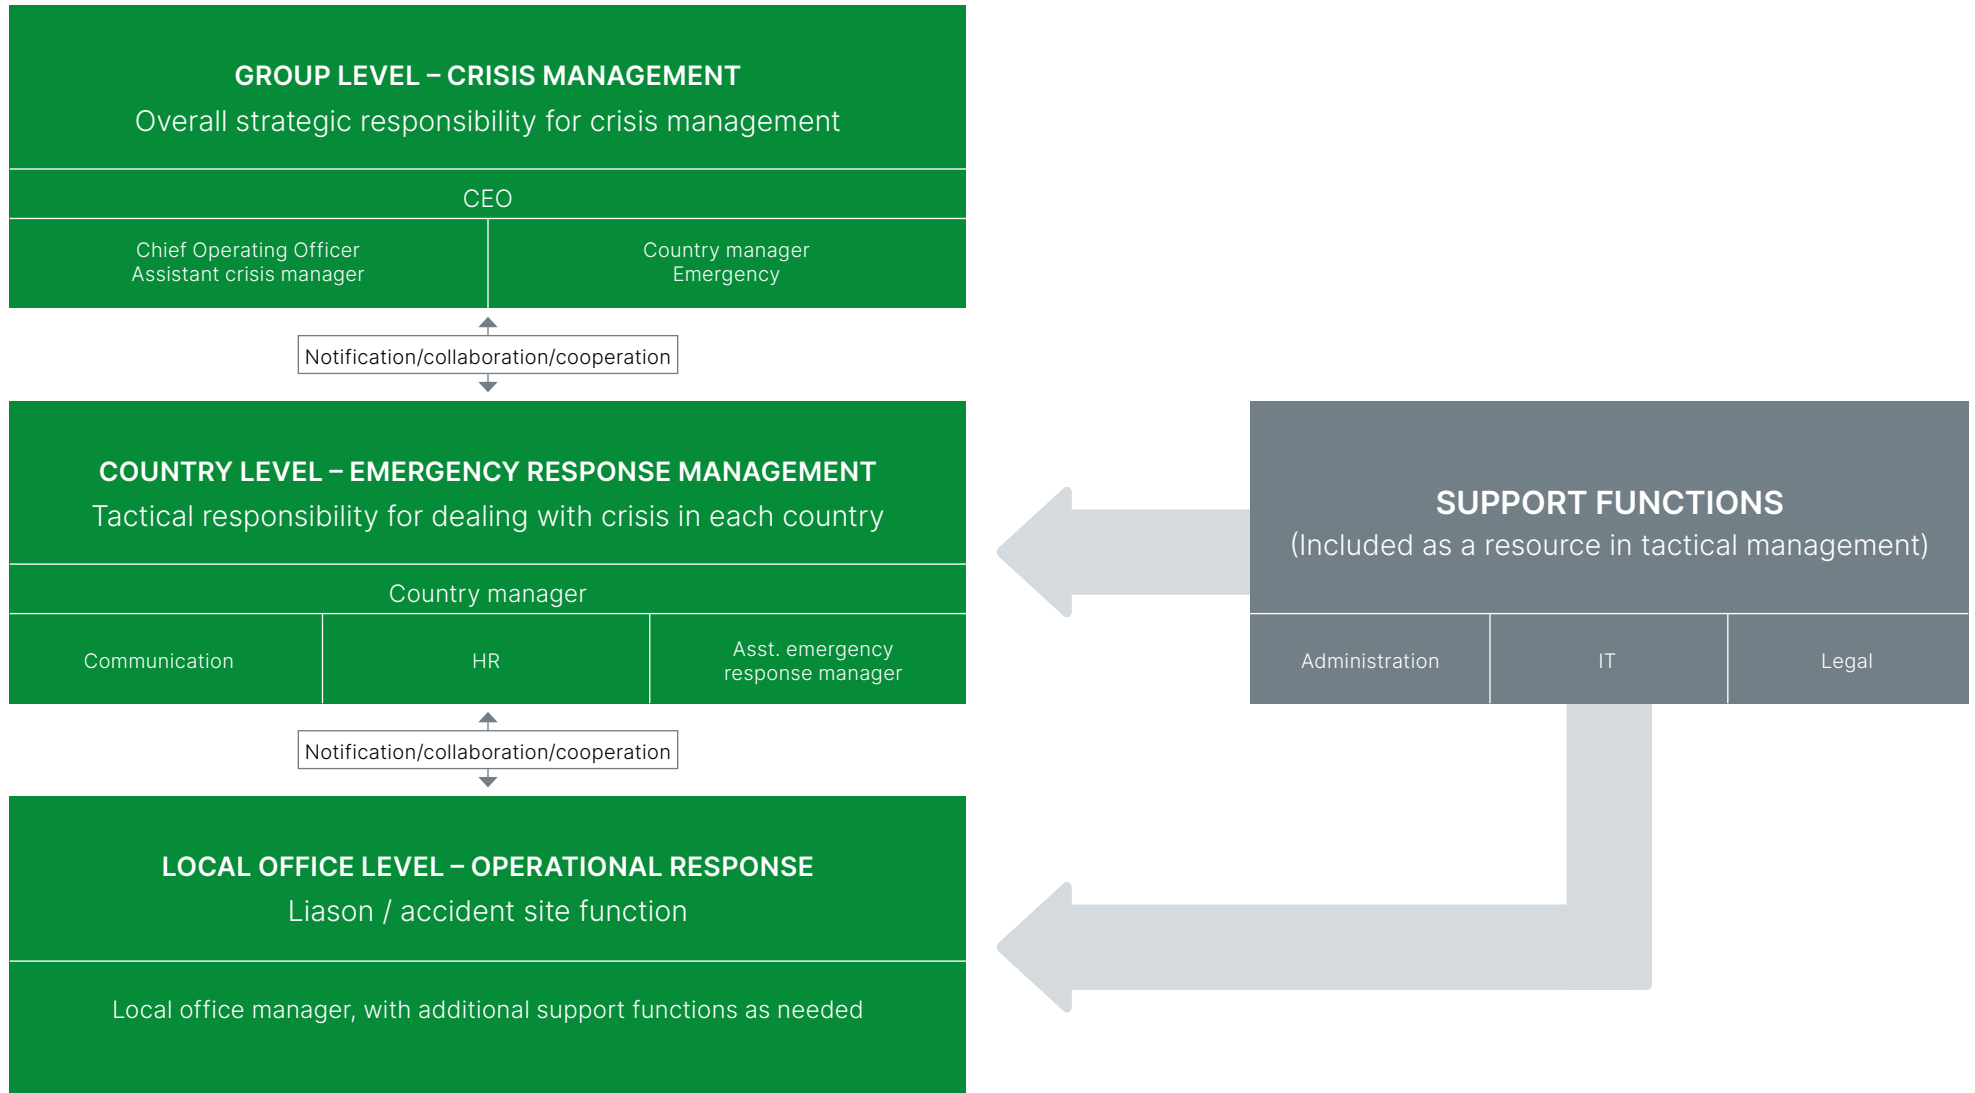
GROUP LEVEL – CRISIS MANAGEMENT
Overall strategic responsibility for crisis management

CEO

Chief Operating Officer
Assistant crisis manager

Country manager
Emergency

Notification/collaboration/cooperation

COUNTRY LEVEL – EMERGENCY RESPONSE MANAGEMENT
Tactical responsibility for dealing with crisis in each country

Country manager

Communication

HR

Asst. emergency response manager

Notification/collaboration/cooperation

LOCAL OFFICE LEVEL – OPERATIONAL RESPONSE
Liason / accident site function

Local office manager, with additional support functions as needed

SUPPORT FUNCTIONS
(Included as a resource in tactical management)

Administration

IT

Legal